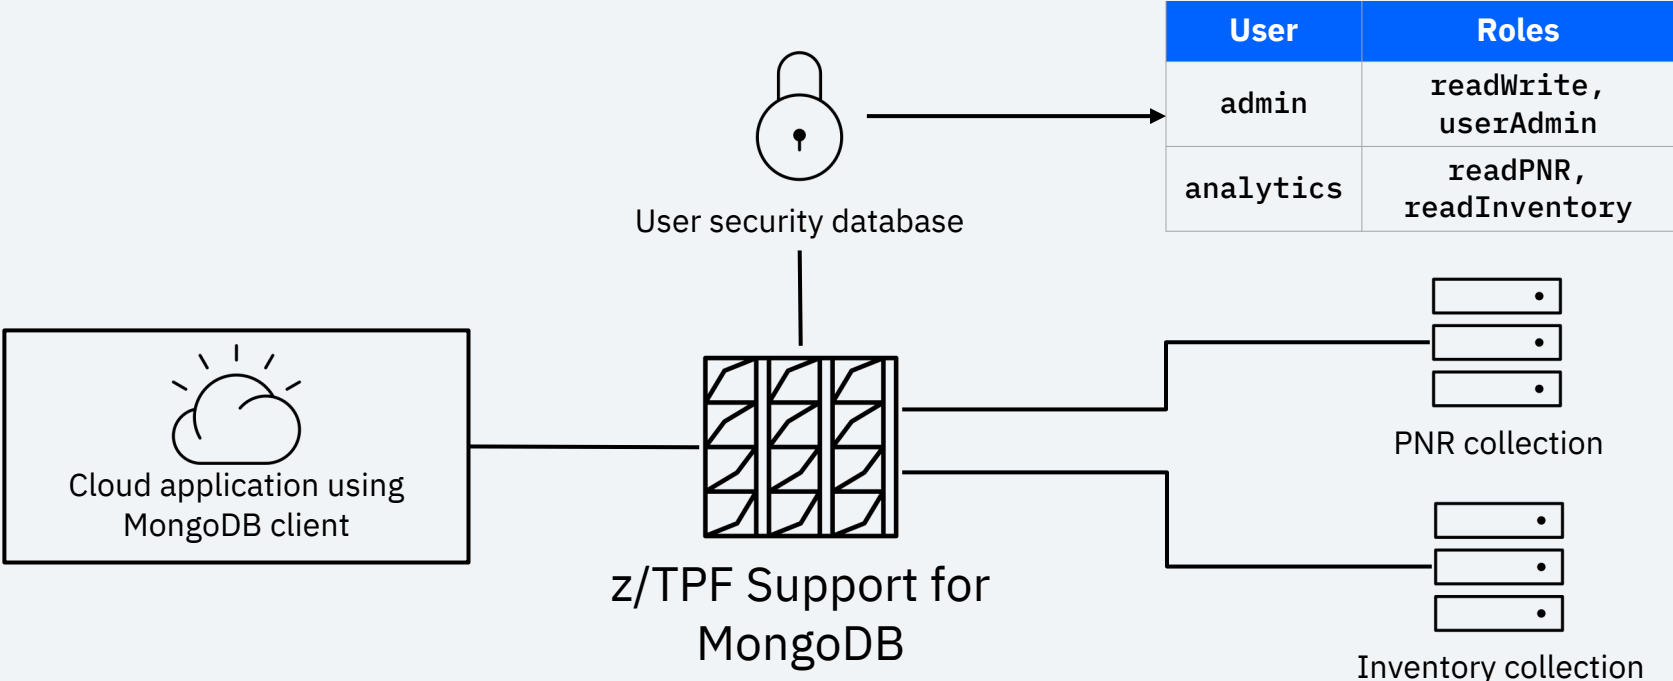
User security database

| User | Roles |
|---|---|
| admin | readWrite, userAdmin |
| analytics | readPNR, readInventory |

Cloud application using MongoDB client

z/TPF Support for MongoDB

PNR collection

Inventory collection